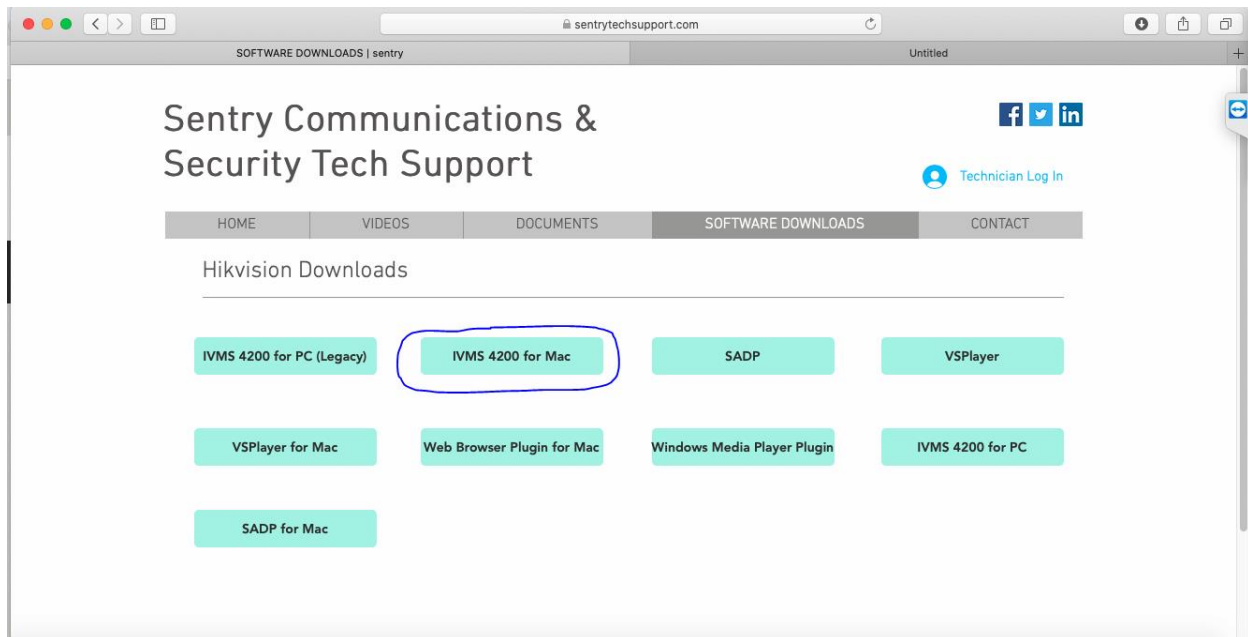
sentrytechsupport.com

SOFTWARE DOWNLOADS | sentry

Untitled

Sentry Communications & Security Tech Support

Technician Log In

| HOME | VIDEOS | DOCUMENTS | SOFTWARE DOWNLOADS | CONTACT |
|---|---|---|---|---|

Hikvision Downloads

IVMS 4200 for PC (Legacy)

IVMS 4200 for Mac

SADP

VSPlayer

VSPlayer for Mac

Web Browser Plugin for Mac

Windows Media Player Plugin

IVMS 4200 for PC

SADP for Mac